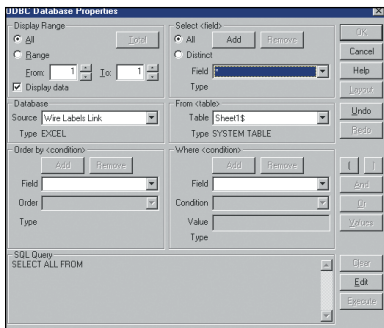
ODBC Database Properties

Display Range
All
Range
From: 1
To: 1
Display data
Total

Select {field}
All
Add
Remove
Distinct
Field *
Type

OK
Cancel
Help
Layout

Database
Source Wire Labels Link
Type EXCEL

From {table}
Table Sheet1$
Type SYSTEM TABLE

Undo
Redo

Order by {condition}
Add
Remove
Field
Order
Type

Where {condition}
Add
Remove
Field
Condition
Value
Type

(
)
And
Or
Values

SQL Query
SELECT ALL FROM

Clear
Edit
Execute